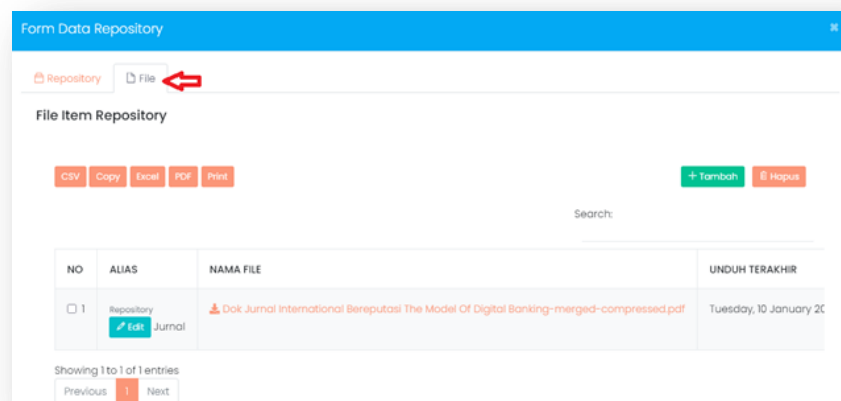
Form Data Repository

Repository File

File Item Repository

CSV Copy Excel PDF Print

+ Tambah Hapus

Search:

| NO | ALIAS | NAMA FILE | UNDUH TERAKHIR |
|---|---|---|---|
| 1 | Repository Edit Jurnal | Dok Jurnal International Bereputasi The Model Of Digital Banking-merged-compressed.pdf | Tuesday, 10 January 20 |

Showing 1 to 1 of 1 entries

Previous 1 Next